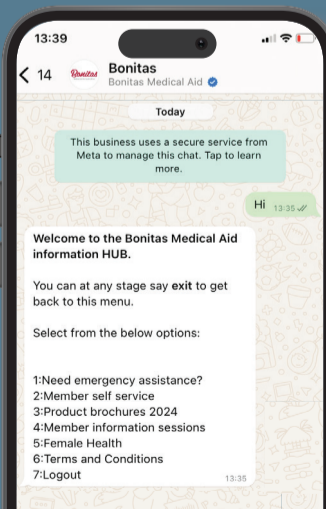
13:39

< 14 Bonitas Bonitas Bonitas Medical Aid

Today

This business uses a secure service from Meta to manage this chat. Tap to learn more.

Hi 13:35

Welcome to the Bonitas Medical Aid information HUB.

You can at any stage say exit to get back to this menu.

Select from the below options:

1:Need emergency assistance?
2:Member self service
3:Product brochures 2024
4:Member information sessions
5:Female Health
6:Terms and Conditions
7:Logout 13:35